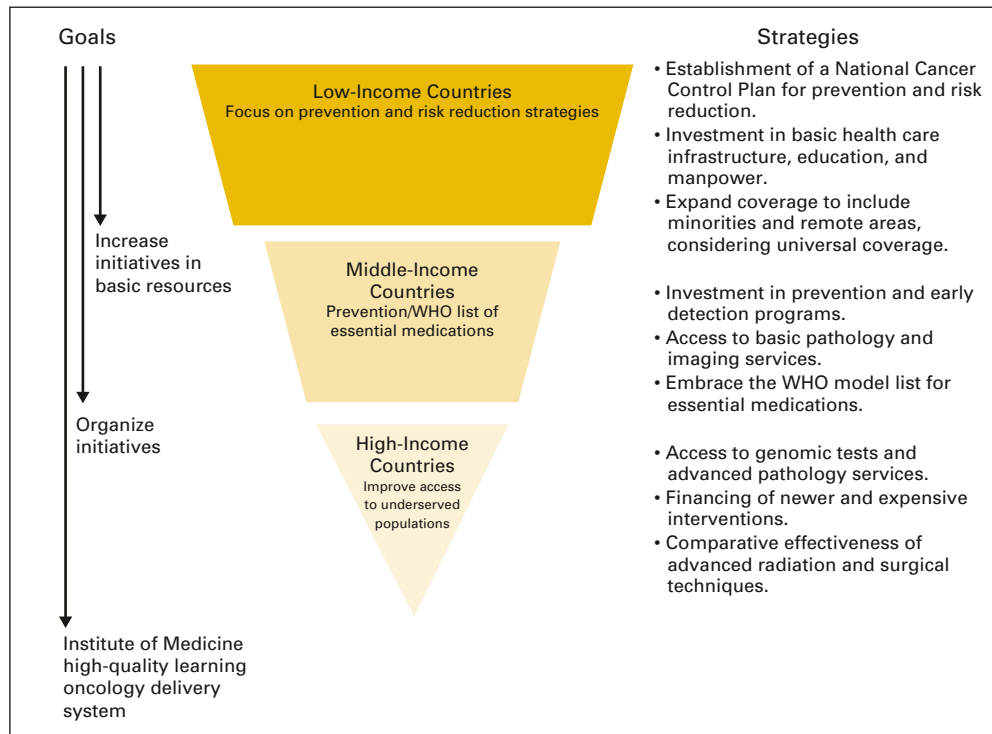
Goals

Strategies

Low-Income Countries
Focus on prevention and risk reduction strategies

• Establishment of a National Cancer Control Plan for prevention and risk reduction.
• Investment in basic health care infrastructure, education, and manpower.
• Expand coverage to include minorities and remote areas, considering universal coverage.

Increase initiatives in basic resources

Middle-Income Countries
Prevention/WHO list of essential medications

• Investment in prevention and early detection programs.
• Access to basic pathology and imaging services.
• Embrace the WHO model list for essential medications.

Organize initiatives

High-Income Countries
Improve access to underserved populations

• Access to genomic tests and advanced pathology services.
• Financing of newer and expensive interventions.
• Comparative effectiveness of advanced radiation and surgical techniques.

Institute of Medicine high-quality learning oncology delivery system